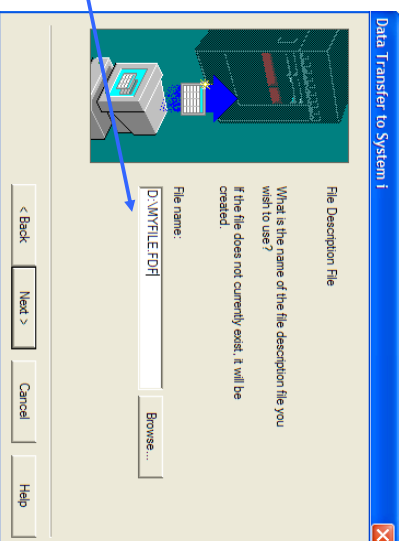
Data Transfer to System i

File Description File

What is the name of the file description file you wish to use?

If the file does not currently exist, it will be created.

File name:

D:\MYFILE.FDF

Browse...

< Back

Next >

Cancel

Help